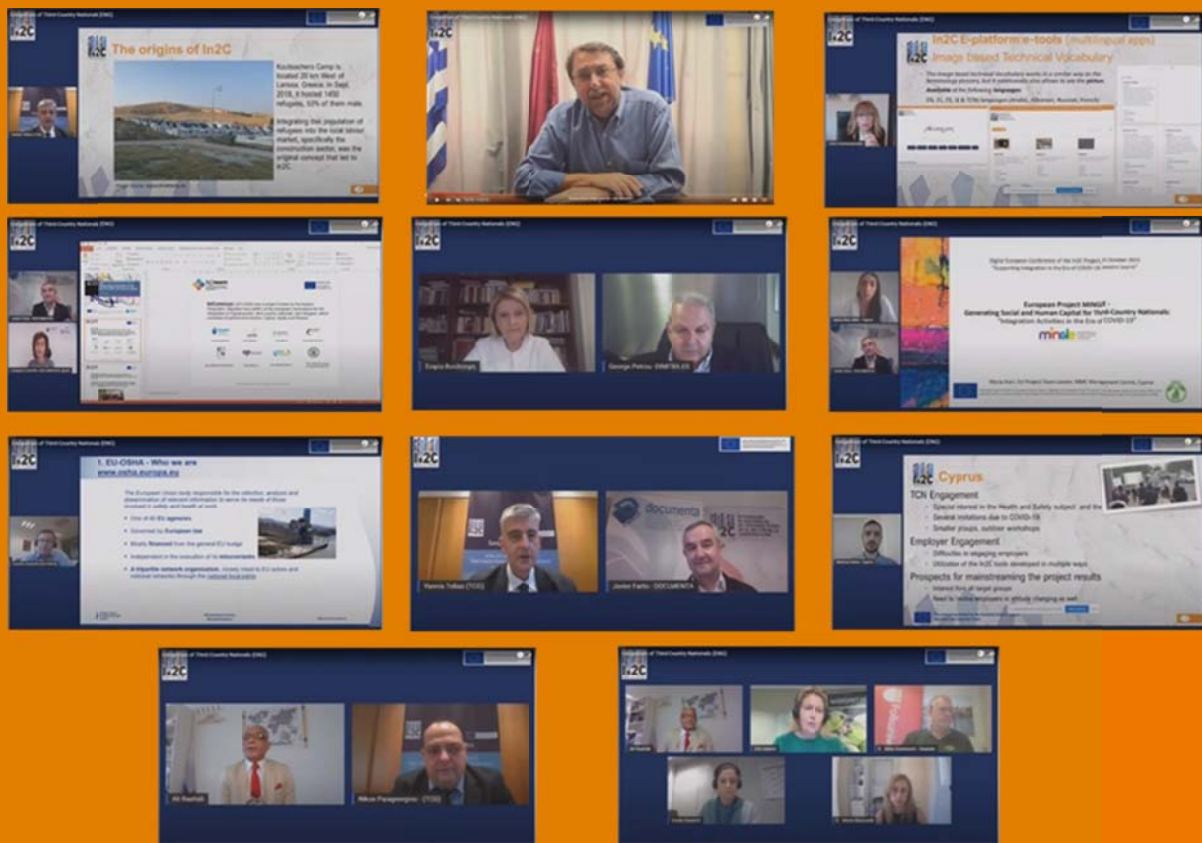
In2C

The origins of In2C

Koutsochero Camp is located 20 km West of Larissa, Greece. In Sept. 2018, it hosted 1450 refugees, 53% of them male.

Integrating this population of refugees into the local labour market, specifically the construction sector, was the original concept that led to In2C.

In2C E-platform e-tools (multilingual apps)
Image based Technical Vocabulary

Evagelia Boutsikou

George Petrou

European Project MINGLE -
Generating Social and Human Capital for Third-Country Nationals:
"Integration Activities in the Era of COVID-19"

mingle

1. EU-OSHA - Who we are
www.osha.europa.eu

The European Union body responsible for the collection, analysis and dissemination of relevant information to serve the needs of those involved in safety and health at work.

One of 40 EU agencies
Governed by European law
Mostly financed from the general EU budget
Independent in the execution of its mission/tasks
A tripartite network organisation, closely linked to EU actors and national networks through the national focal points

documenta

Yiannis Tolias (TCG)

Jordan Farto - DOCUMENTA

Cyprus

TCN Engagement
Special interest in the Health and Safety subject and the
Several limitations due to COVID-19
Smaller groups, outdoor workshops

Employer Engagement
Difficulties in engaging employers
Utilization of the In2C tools developed in multiple ways

Prospects for mainstreaming the project results
Interest from all target groups
Need to involve employers in attitude changing as well

Ali Rashidi

Nikos Panagiotopoulos (TCG)